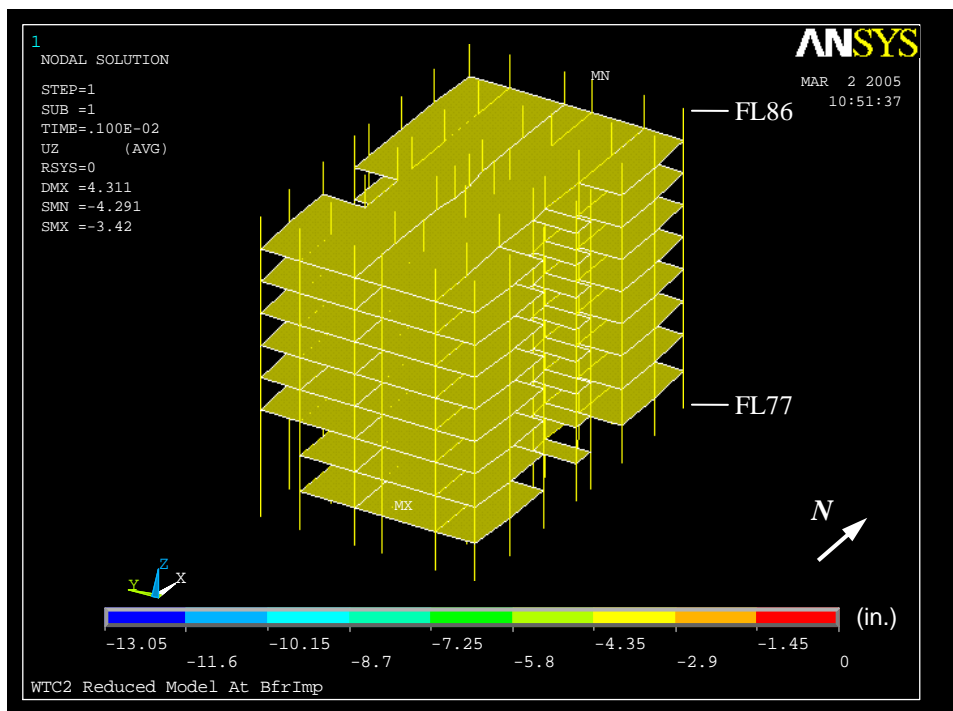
1
NODAL SOLUTION

STEP=1
SUB =1
TIME=.100E-02
UZ (AVG)
RSYS=0
DMX =4.311
SMN =-4.291
SMX =-3.42

ANSYS
MAR 2 2005
10:51:37

MN

FL86

FL77

MX

N

Y
Z
X

(in.)

-13.05
-11.6
-10.15
-8.7
-7.25
-5.8
-4.35
-2.9
-1.45
0

WTC2 Reduced Model At BfrImp